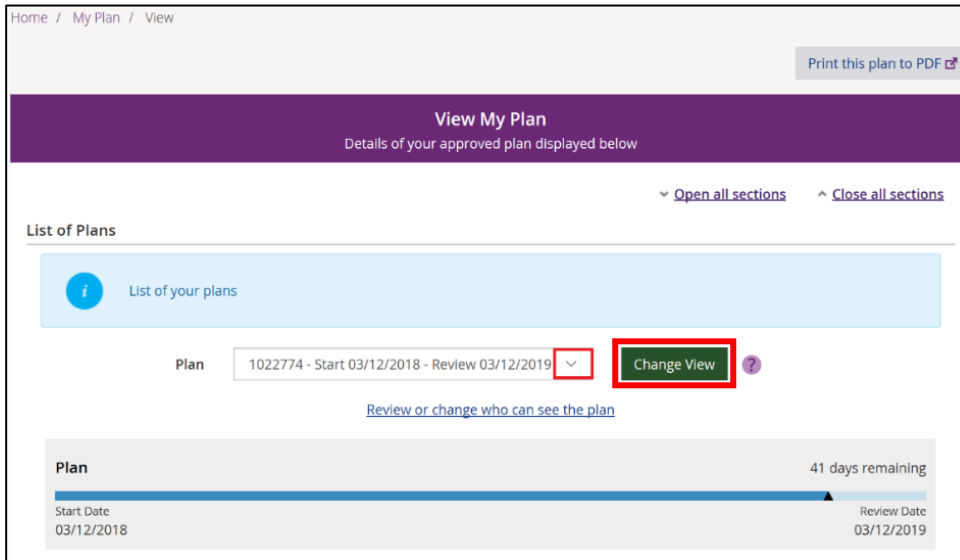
Home / My Plan / View

Print this plan to PDF

View My Plan
Details of your approved plan displayed below

Open all sections   Close all sections

List of Plans

List of your plans

Plan 1022774 - Start 03/12/2018 - Review 03/12/2019 Change View ?

Review or change who can see the plan

Plan 41 days remaining

Start Date
03/12/2018

Review Date
03/12/2019